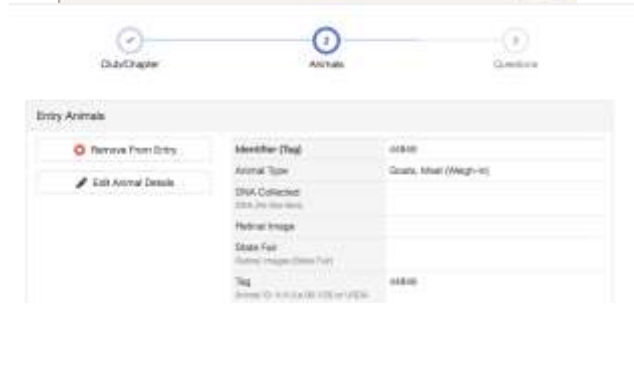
Club/Chapter

2
Animals

3
Questions

Entry Animals

Remove From Entry

Edit Animal Details

| Identifier (Tag) | 44848 |
|---|---|
| Animal Type | Goats, Meat (Weigh-in) |
| DNA Collected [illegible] | |
| Retinal Image | |
| State Fair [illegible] | |
| Tag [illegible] | 44848 |